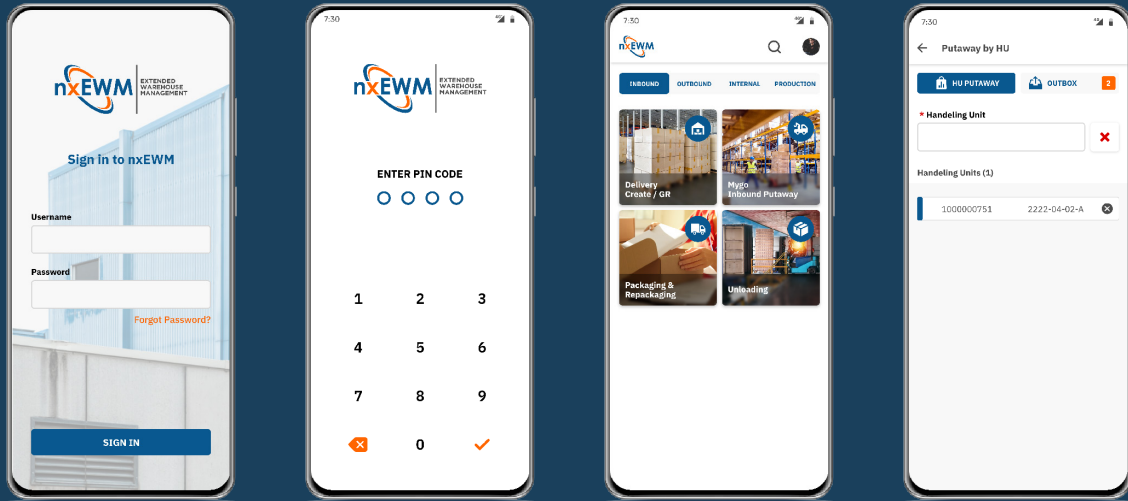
nxEWM EXTENDED WAREHOUSE MANAGEMENT

Sign in to nxEWM

Username

Password

Forgot Password?

SIGN IN

7:30

nxEWM EXTENDED WAREHOUSE MANAGEMENT

ENTER PIN CODE

1 2 3
4 5 6
7 8 9
0

7:30

nxEWM

INBOUND OUTBOUND INTERNAL PRODUCTION

Delivery Create / GR

Mygo Inbound Putaway

Packaging & Repackaging

Unloading

7:30

Putaway by HU

HU PUTAWAY

OUTBOX 2

* Handeling Unit

Handeling Units (1)

1000000751 2222-04-02-A